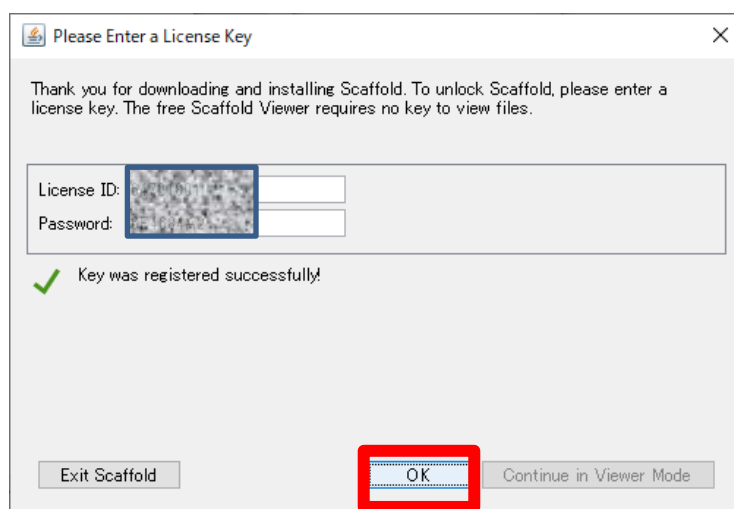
Please Enter a License Key

Thank you for downloading and installing Scaffold. To unlock Scaffold, please enter a license key. The free Scaffold Viewer requires no key to view files.

License ID: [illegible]
Password: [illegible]

Key was registered successfully!

Exit Scaffold
OK
Continue in Viewer Mode